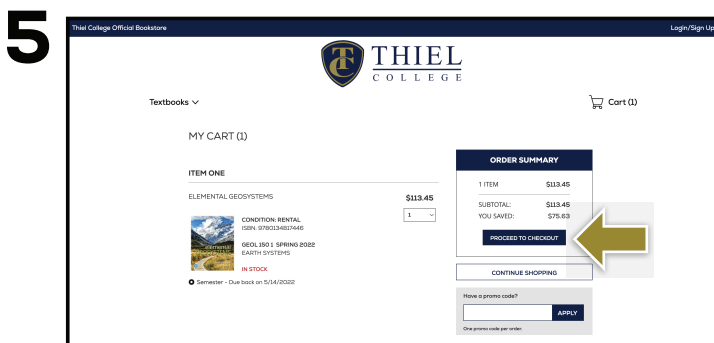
5

Thiel College Official Bookstore

Login/Sign Up

TC THIEL COLLEGE

Textbooks

Cart (1)

MY CART (1)

ITEM ONE

ELEMENTAL GEOSYSTEMS

$113.45

1

elemental geosystems

CONDITION: RENTAL
ISBN: 9780134817446

GEOL 150 1 SPRING 2022
EARTH SYSTEMS

IN STOCK

Semester - Due back on 5/14/2022

ORDER SUMMARY

1 ITEM $113.45

SUBTOTAL: $113.45
YOU SAVED: $75.63

PROCEED TO CHECKOUT

CONTINUE SHOPPING

Have a promo code?

APPLY

One promo code per order.